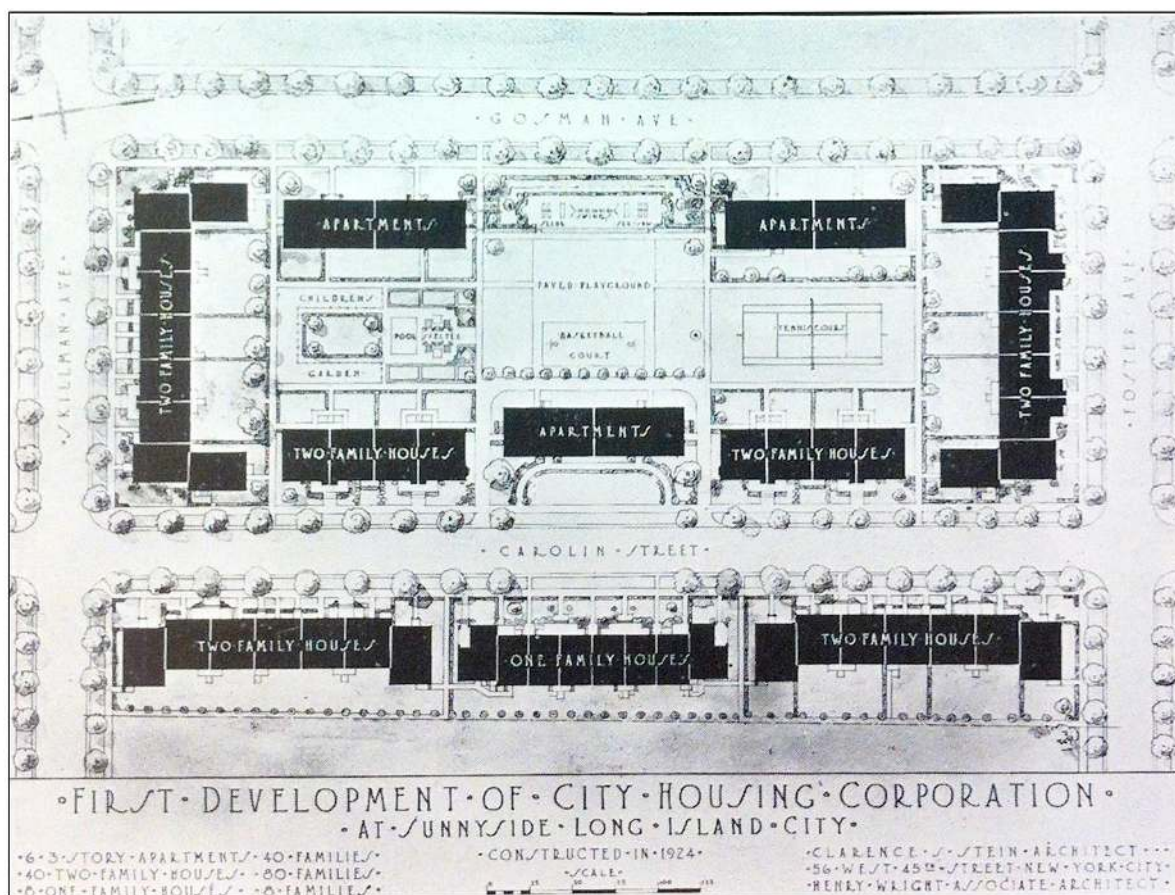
·GOSMAN·AVE·

APARTMENTS

APARTMENTS

TWO FAMILY HOUSES

SKILLMAN AVE

CHILDRENS

POOL SHELTER

GARDEN

PAVED PLAYGROUND

BASKETBALL COURT

TENNIS COURT

TWO FAMILY HOUSES

FOSTER AVE

TWO·FAMILY·HOUSES

APARTMENTS

TWO·FAMILY·HOUSES·

·CAROLIN·STREET·

TWO·FAMILY·HOUSES

ONE FAMILY HOUSES

TWO·FAMILY·HOUSES

·FIRST·DEVELOPMENT·OF·CITY·HOUSING·CORPORATION·
·AT·SUNNYSIDE·LONG·ISLAND·CITY·

·6·3·STORY·APARTMENTS·40·FAMILIES·
·40·TWO·FAMILY·HOUSES·80·FAMILIES·
·8·ONE·FAMILY·HOUSES·8·FAMILIES·

·CONSTRUCTED·IN·1924·
·SCALE·

·CLARENCE·S·STEIN·ARCHITECT·
·56·WEST·45TH·STREET·NEW·YORK·CITY·
·HENRY·WRIGHT·ASSOCIATE·ARCHITECT·